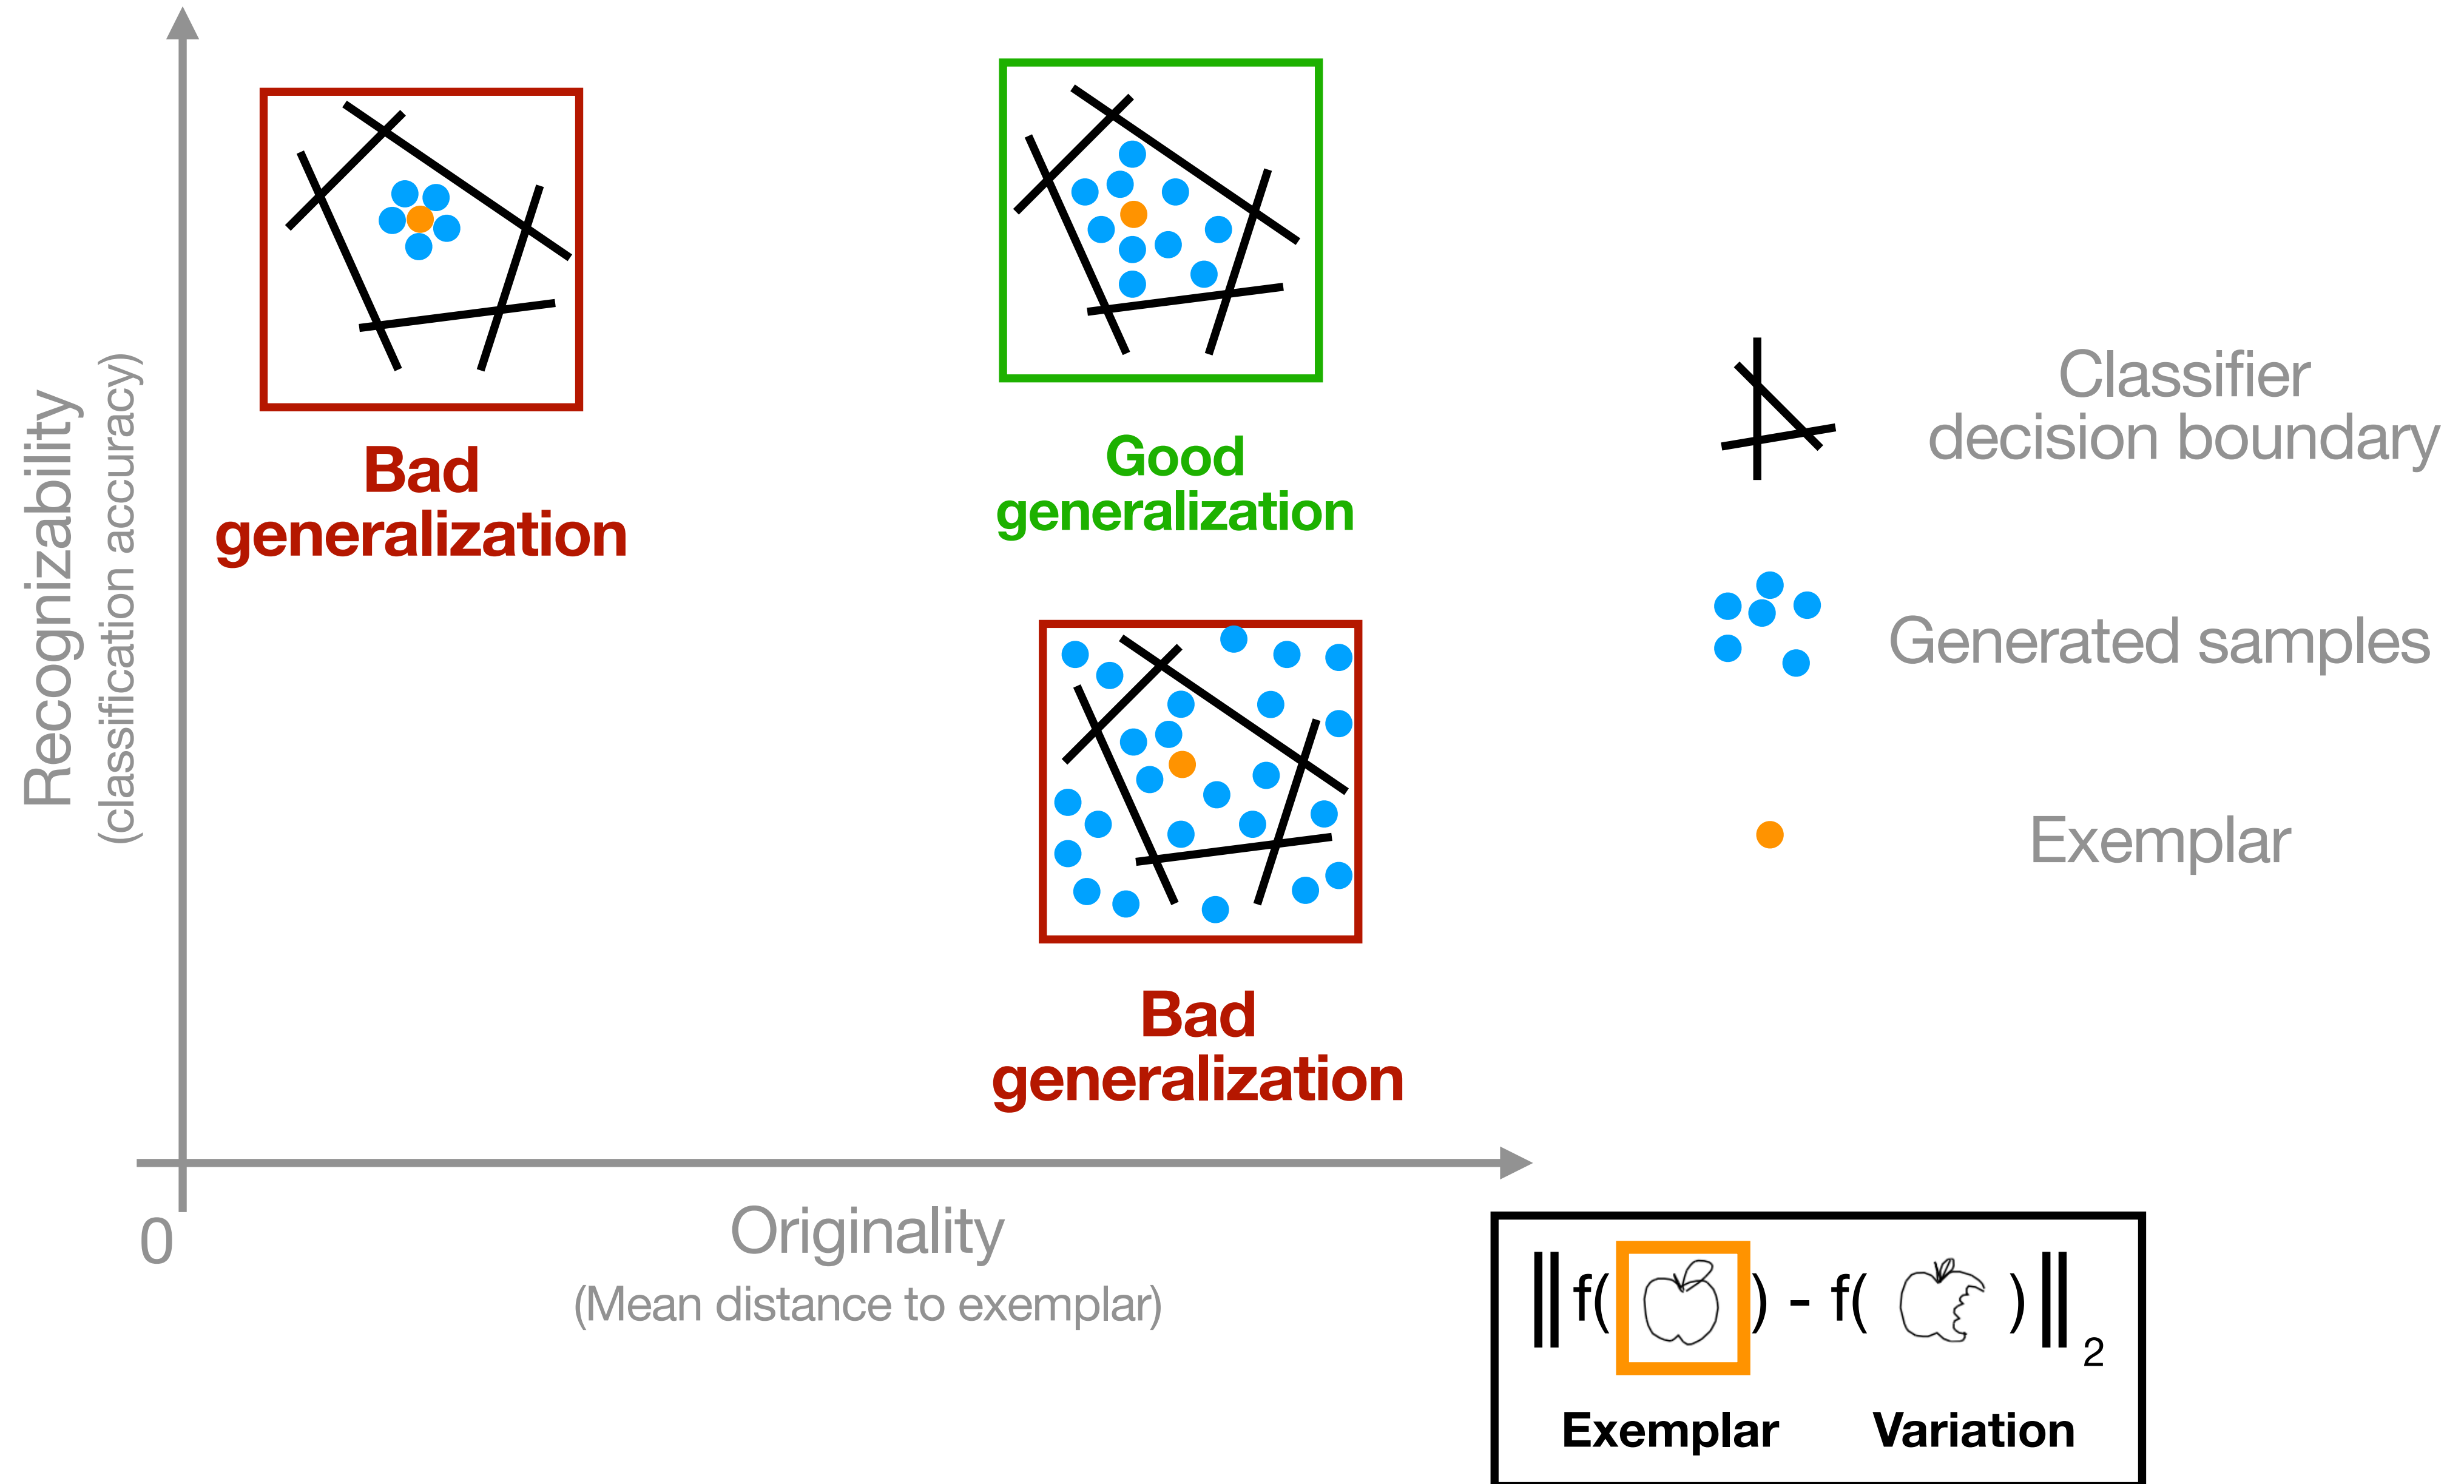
Recognizability
(classification accuracy)

Bad generalization

Good generalization

Bad generalization

Classifier decision boundary

Generated samples

Exemplar

0

Originality
(Mean distance to exemplar)

$\| f( \quad ) - f( \quad ) \|_2$

Exemplar Variation